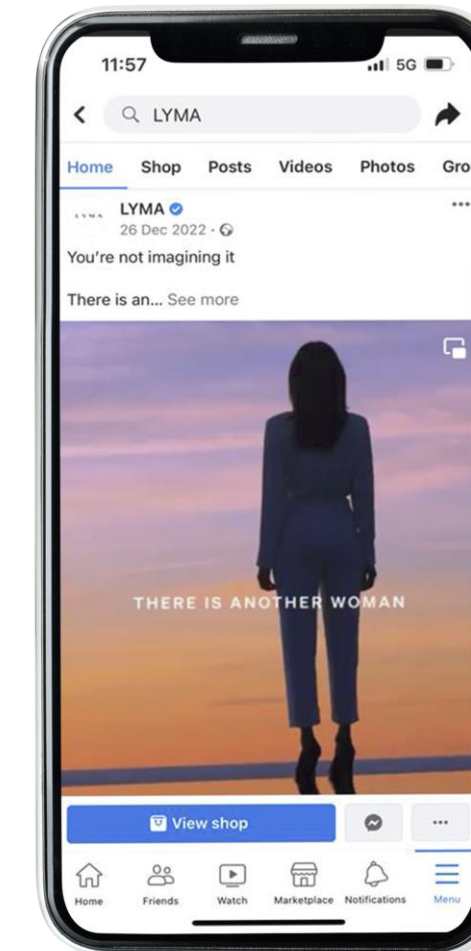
11:57

5G

LYMA

Home Shop Posts Videos Photos Gro

LYMA
LYMA
26 Dec 2022 ·

You're not imagining it

There is an... See more

THERE IS ANOTHER WOMAN

View shop

Home Friends Watch Marketplace Notifications Menu